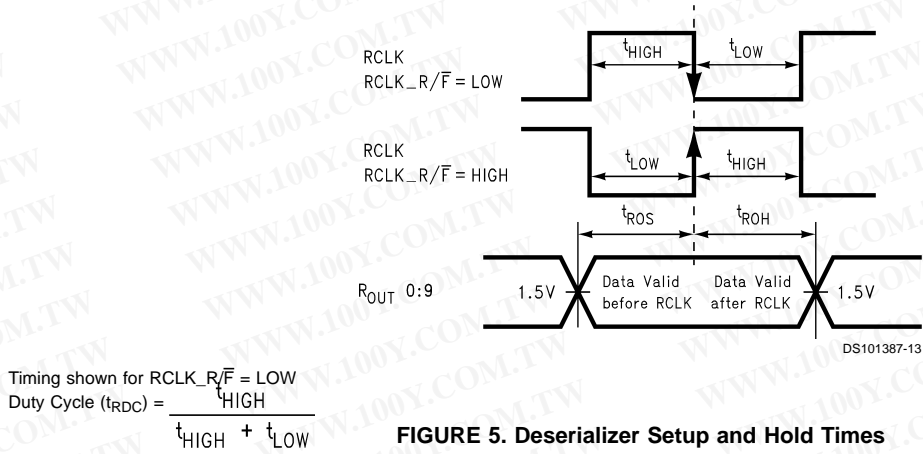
RCLK
RCLK_R/$\overline{F}$ = LOW

$t_{HIGH}$
$t_{LOW}$

RCLK
RCLK_R/$\overline{F}$ = HIGH

$t_{LOW}$
$t_{HIGH}$

$t_{ROS}$
$t_{ROH}$

$R_{OUT}$ 0:9

1.5V
Data Valid before RCLK
Data Valid after RCLK
1.5V

DS101387-13

Timing shown for RCLK_R/$\overline{F}$ = LOW
Duty Cycle ($t_{RDC}$) = $\frac{t_{HIGH}}{t_{HIGH} + t_{LOW}}$

FIGURE 5. Deserializer Setup and Hold Times

WWW.100Y.COM.TW